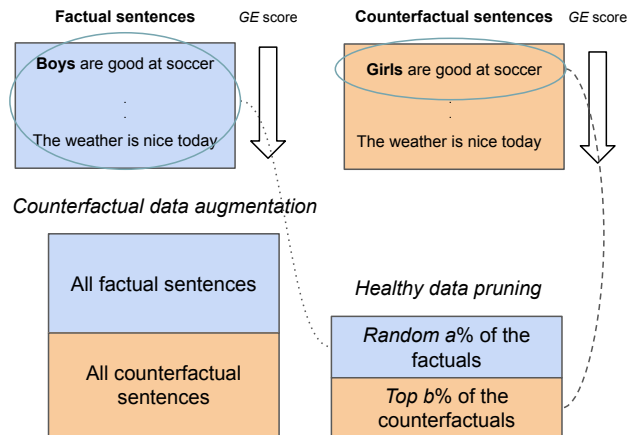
Factual sentences GE score

Boys are good at soccer

.
.

The weather is nice today

Counterfactual sentences GE score

Girls are good at soccer

.
.

The weather is nice today

Counterfactual data augmentation

All factual sentences

All counterfactual sentences

Healthy data pruning

Random a% of the factuals

Top b% of the counterfactuals